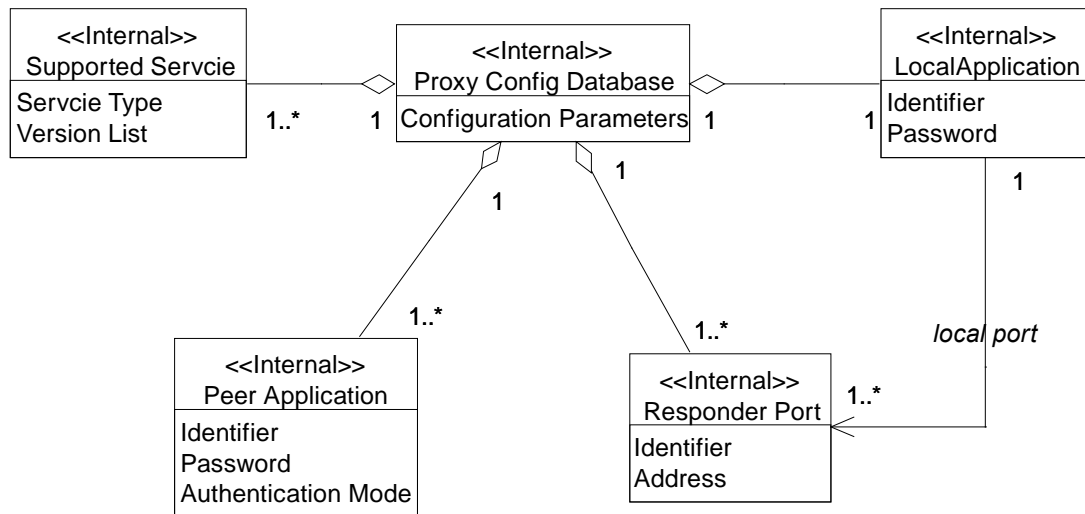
<<Internal>>
Supported Servcie
Servcie Type
Version List

1..*

1

<<Internal>>
Proxy Config Database
Configuration Parameters

1

1

<<Internal>>
LocalApplication
Identifier
Password

1

1

1

1..*

1..*

local port

<<Internal>>
Peer Application
Identifier
Password
Authentication Mode

1..*

<<Internal>>
Responder Port
Identifier
Address